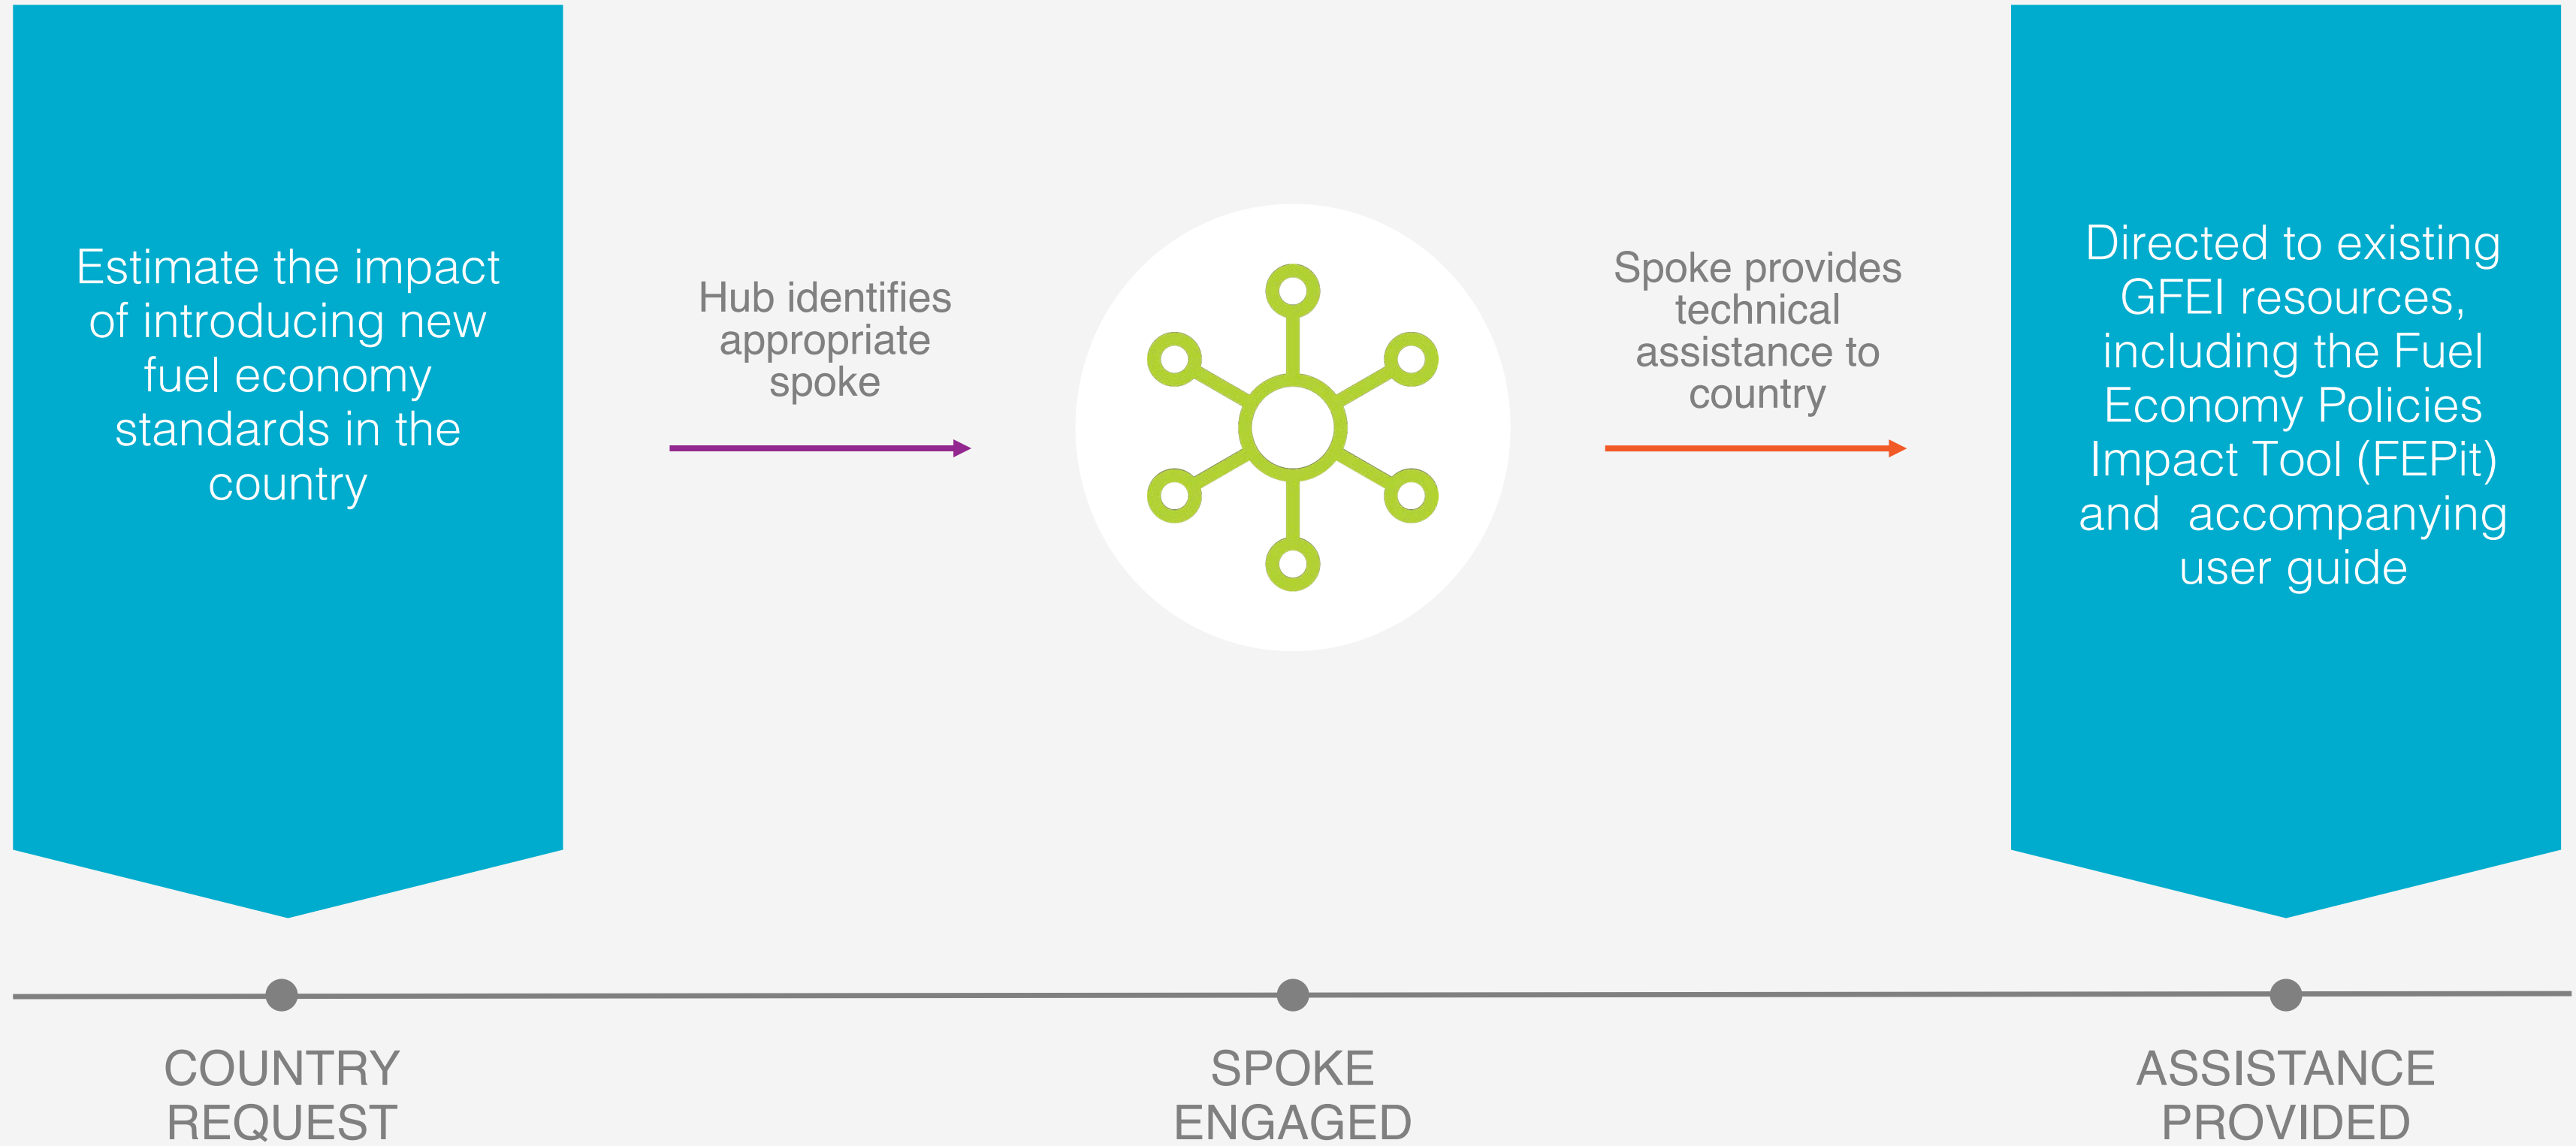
Estimate the impact of introducing new fuel economy standards in the country

Hub identifies appropriate spoke

Spoke provides technical assistance to country

Directed to existing GFEI resources, including the Fuel Economy Policies Impact Tool (FEPit) and accompanying user guide

COUNTRY REQUEST

SPOKE ENGAGED

ASSISTANCE PROVIDED